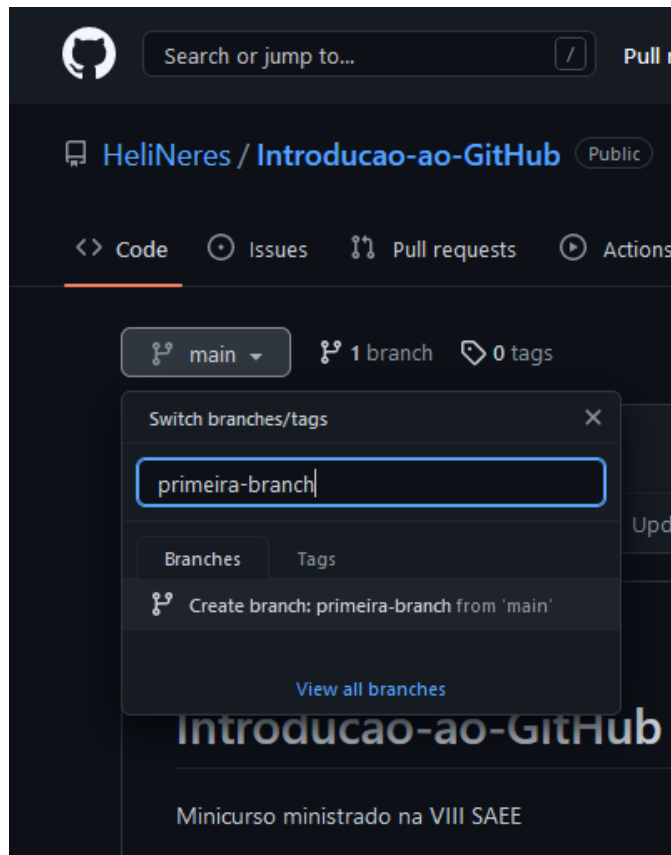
Search or jump to...
/
Pull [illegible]

HeliNeres / Introducao-ao-GitHub Public

Code Issues Pull requests Actions

main 1 branch 0 tags

Switch branches/tags
×
primeira-branch

Upd

Branches Tags

Create branch: primeira-branch from 'main'

View all branches

Introducao-ao-GitHub

Minicurso ministrado na VIII SAEE